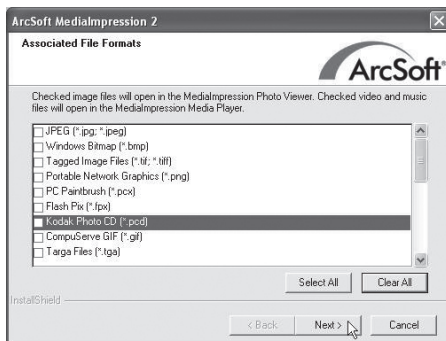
ArcSoft MediaImpression 2

Associated File Formats

ArcSoft

Checked image files will open in the MediaImpression Photo Viewer. Checked video and music files will open in the MediaImpression Media Player.

JPEG (*.jpg; *.jpeg)
Windows Bitmap (*.bmp)
Tagged Image Files (*.tif; *.tiff)
Portable Network Graphics (*.png)
PC Paintbrush (*.pcx)
Flash Pix (*.fpx)
Kodak Photo CD (*.pcd)
CompuServe GIF (*.gif)
Targa Files (*.tga)

Select All
Clear All

InstallShield

< Back
Next >
Cancel